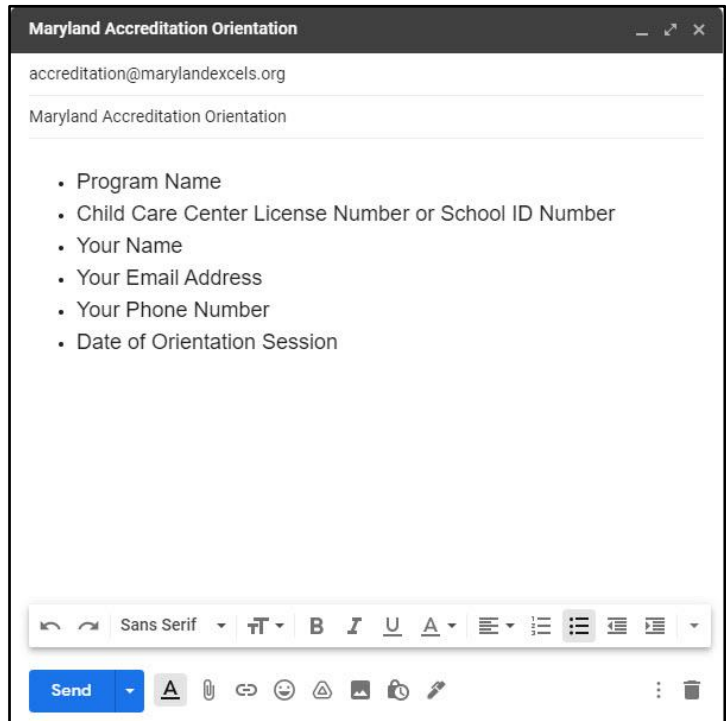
Maryland Accreditation Orientation

accreditation@marylandexcels.org

Maryland Accreditation Orientation

- Program Name
- Child Care Center License Number or School ID Number
- Your Name
- Your Email Address
- Your Phone Number
- Date of Orientation Session

Sans Serif

Send